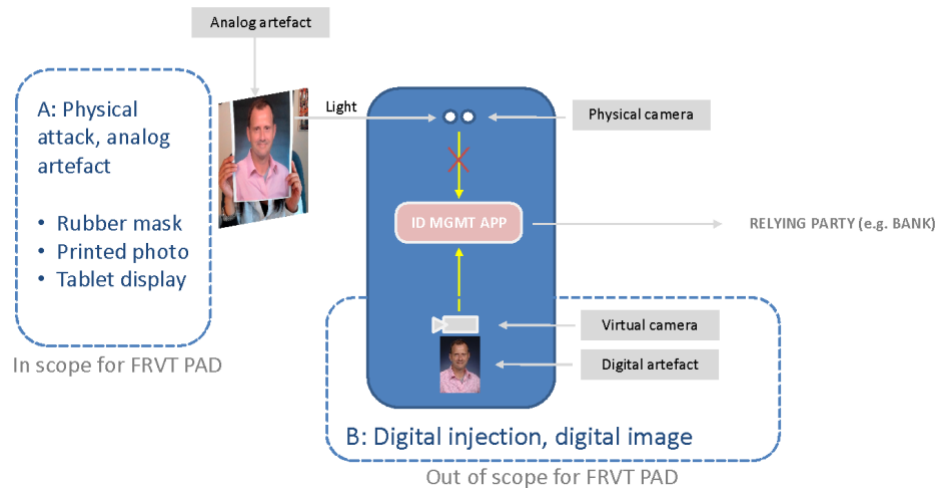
Analog artefact

A: Physical attack, analog artefact

• Rubber mask
• Printed photo
• Tablet display

In scope for FRVT PAD

Light

Physical camera

ID MGMT APP

RELYING PARTY (e.g. BANK)

Virtual camera

Digital artefact

B: Digital injection, digital image

Out of scope for FRVT PAD